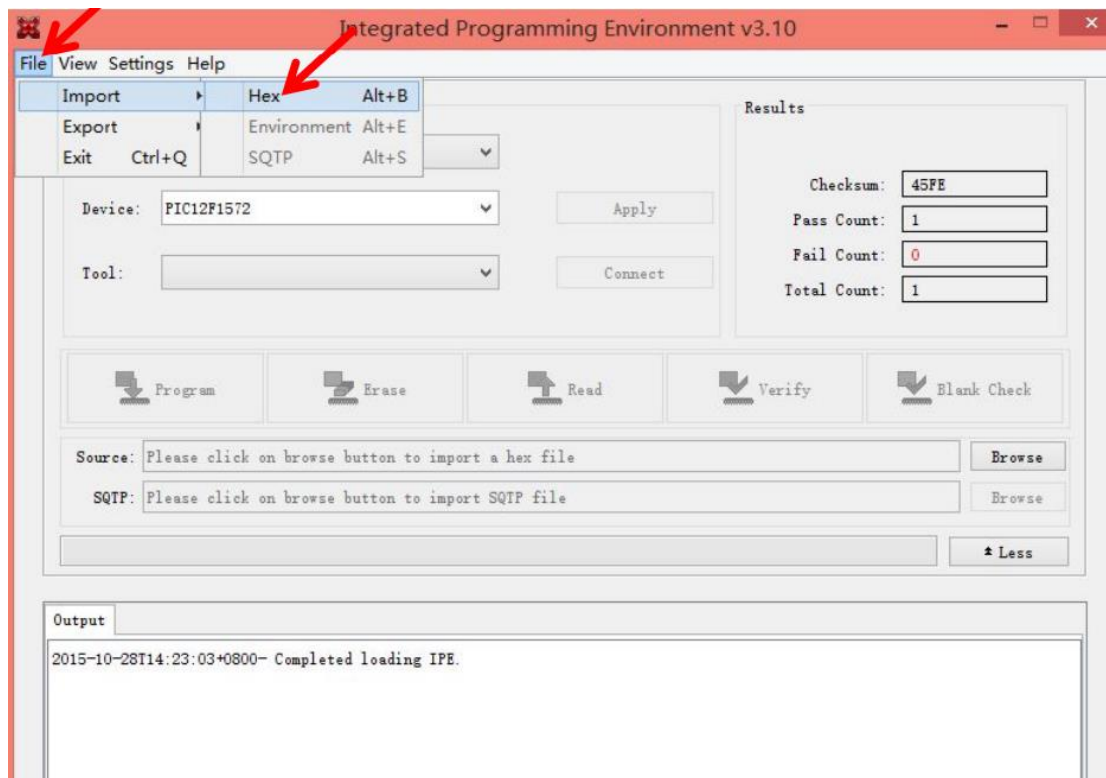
Integrated Programming Environment v3.10

File View Settings Help

Import
Export
Exit Ctrl+Q

Hex Alt+B
Environment Alt+E
SQTP Alt+S

Device: PIC12F1572

Apply

Tool:

Connect

Results

Checksum: 45FE
Pass Count: 1
Fail Count: 0
Total Count: 1

Program
Erase
Read
Verify
Blank Check

Source: Please click on browse button to import a hex file
Browse

SQTP: Please click on browse button to import SQTP file
Browse

Less

Output

2015-10-28T14:23:03+0800- Completed loading IPE.